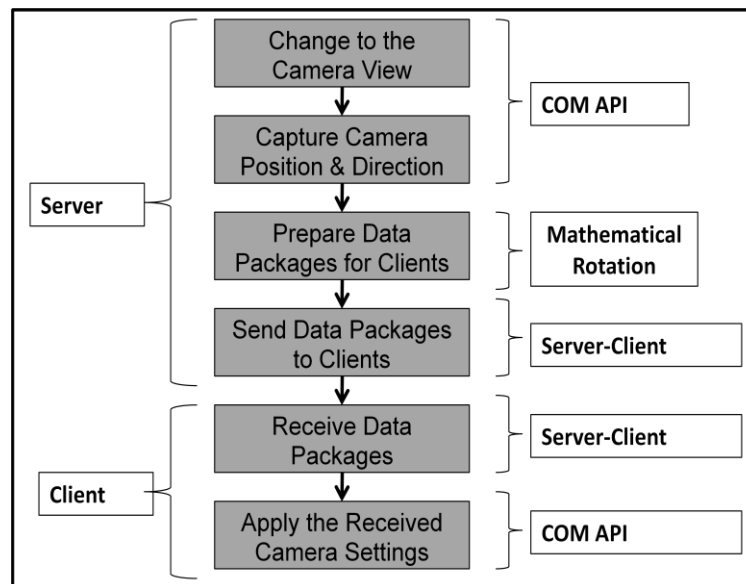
Server

Change to the Camera View

Capture Camera Position & Direction

COM API

Prepare Data Packages for Clients

Mathematical Rotation

Send Data Packages to Clients

Server-Client

Client

Receive Data Packages

Server-Client

Apply the Received Camera Settings

COM API